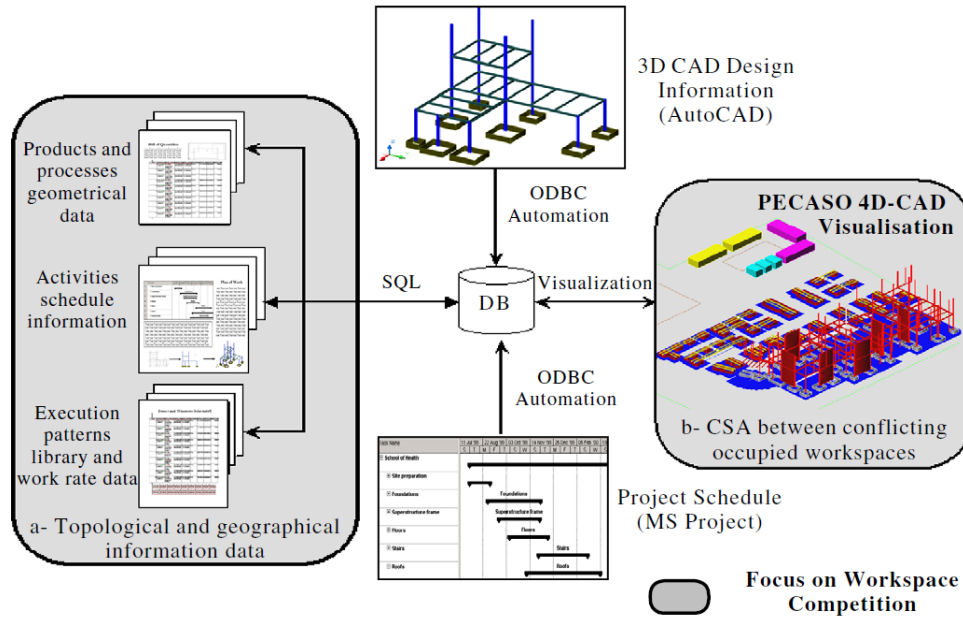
Products and processes geometrical data

Activities schedule information

Execution patterns library and work rate data

a- Topological and geographical information data

3D CAD Design Information (AutoCAD)

ODBC Automation

SQL

DB

Visualization

ODBC Automation

PECASO 4D-CAD Visualisation

b- CSA between conflicting occupied workspaces

Task Name

School of Health

Site preparation

Foundations

Foundations

Superstructure-frame

Superstructure-frame

Floors

Floors

Stairs

Stairs

Roofs

Roofs

Project Schedule (MS Project)

Focus on Workspace Competition